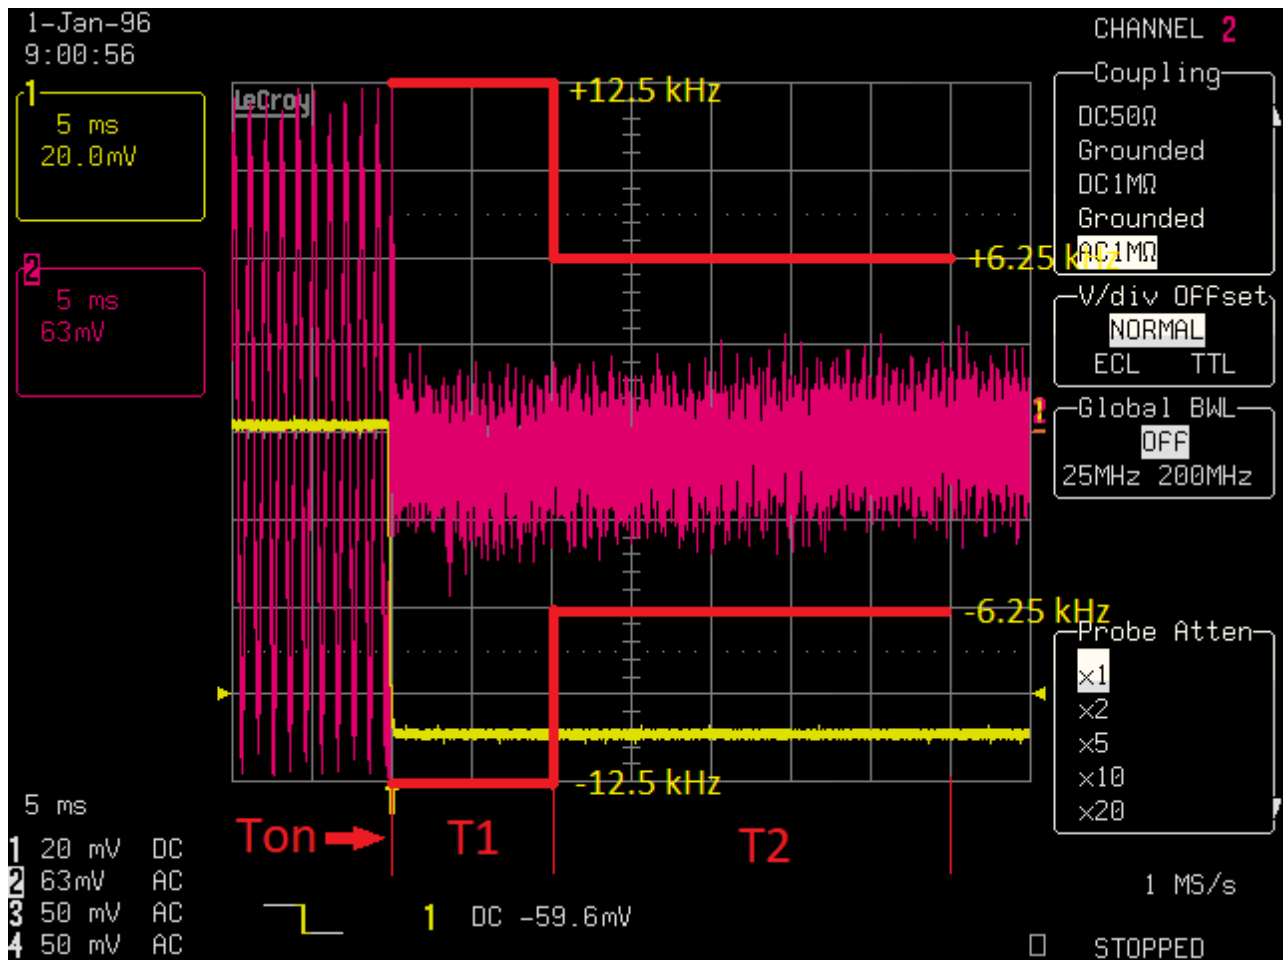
1-Jan-96
9:00:56

1
5 ms
20.0mV

2
5 ms
63mV

LeCroy

+12.5 kHz
+6.25 kHz
-6.25 kHz
-12.5 kHz

CHANNEL 2
Coupling
DC50Ω
Grounded
DC1MΩ
Grounded
AC1MΩ

V/div Offset
NORMAL
ECL TTL

Global BWL
OFF
25MHz 200MHz

Probe Atten
×1
×2
×5
×10
×20

5 ms
1 20 mV DC
2 63mV AC
3 50 mV AC
4 50 mV AC

Ton
T1
T2

1 DC -59.6mV

1 MS/s

STOPPED